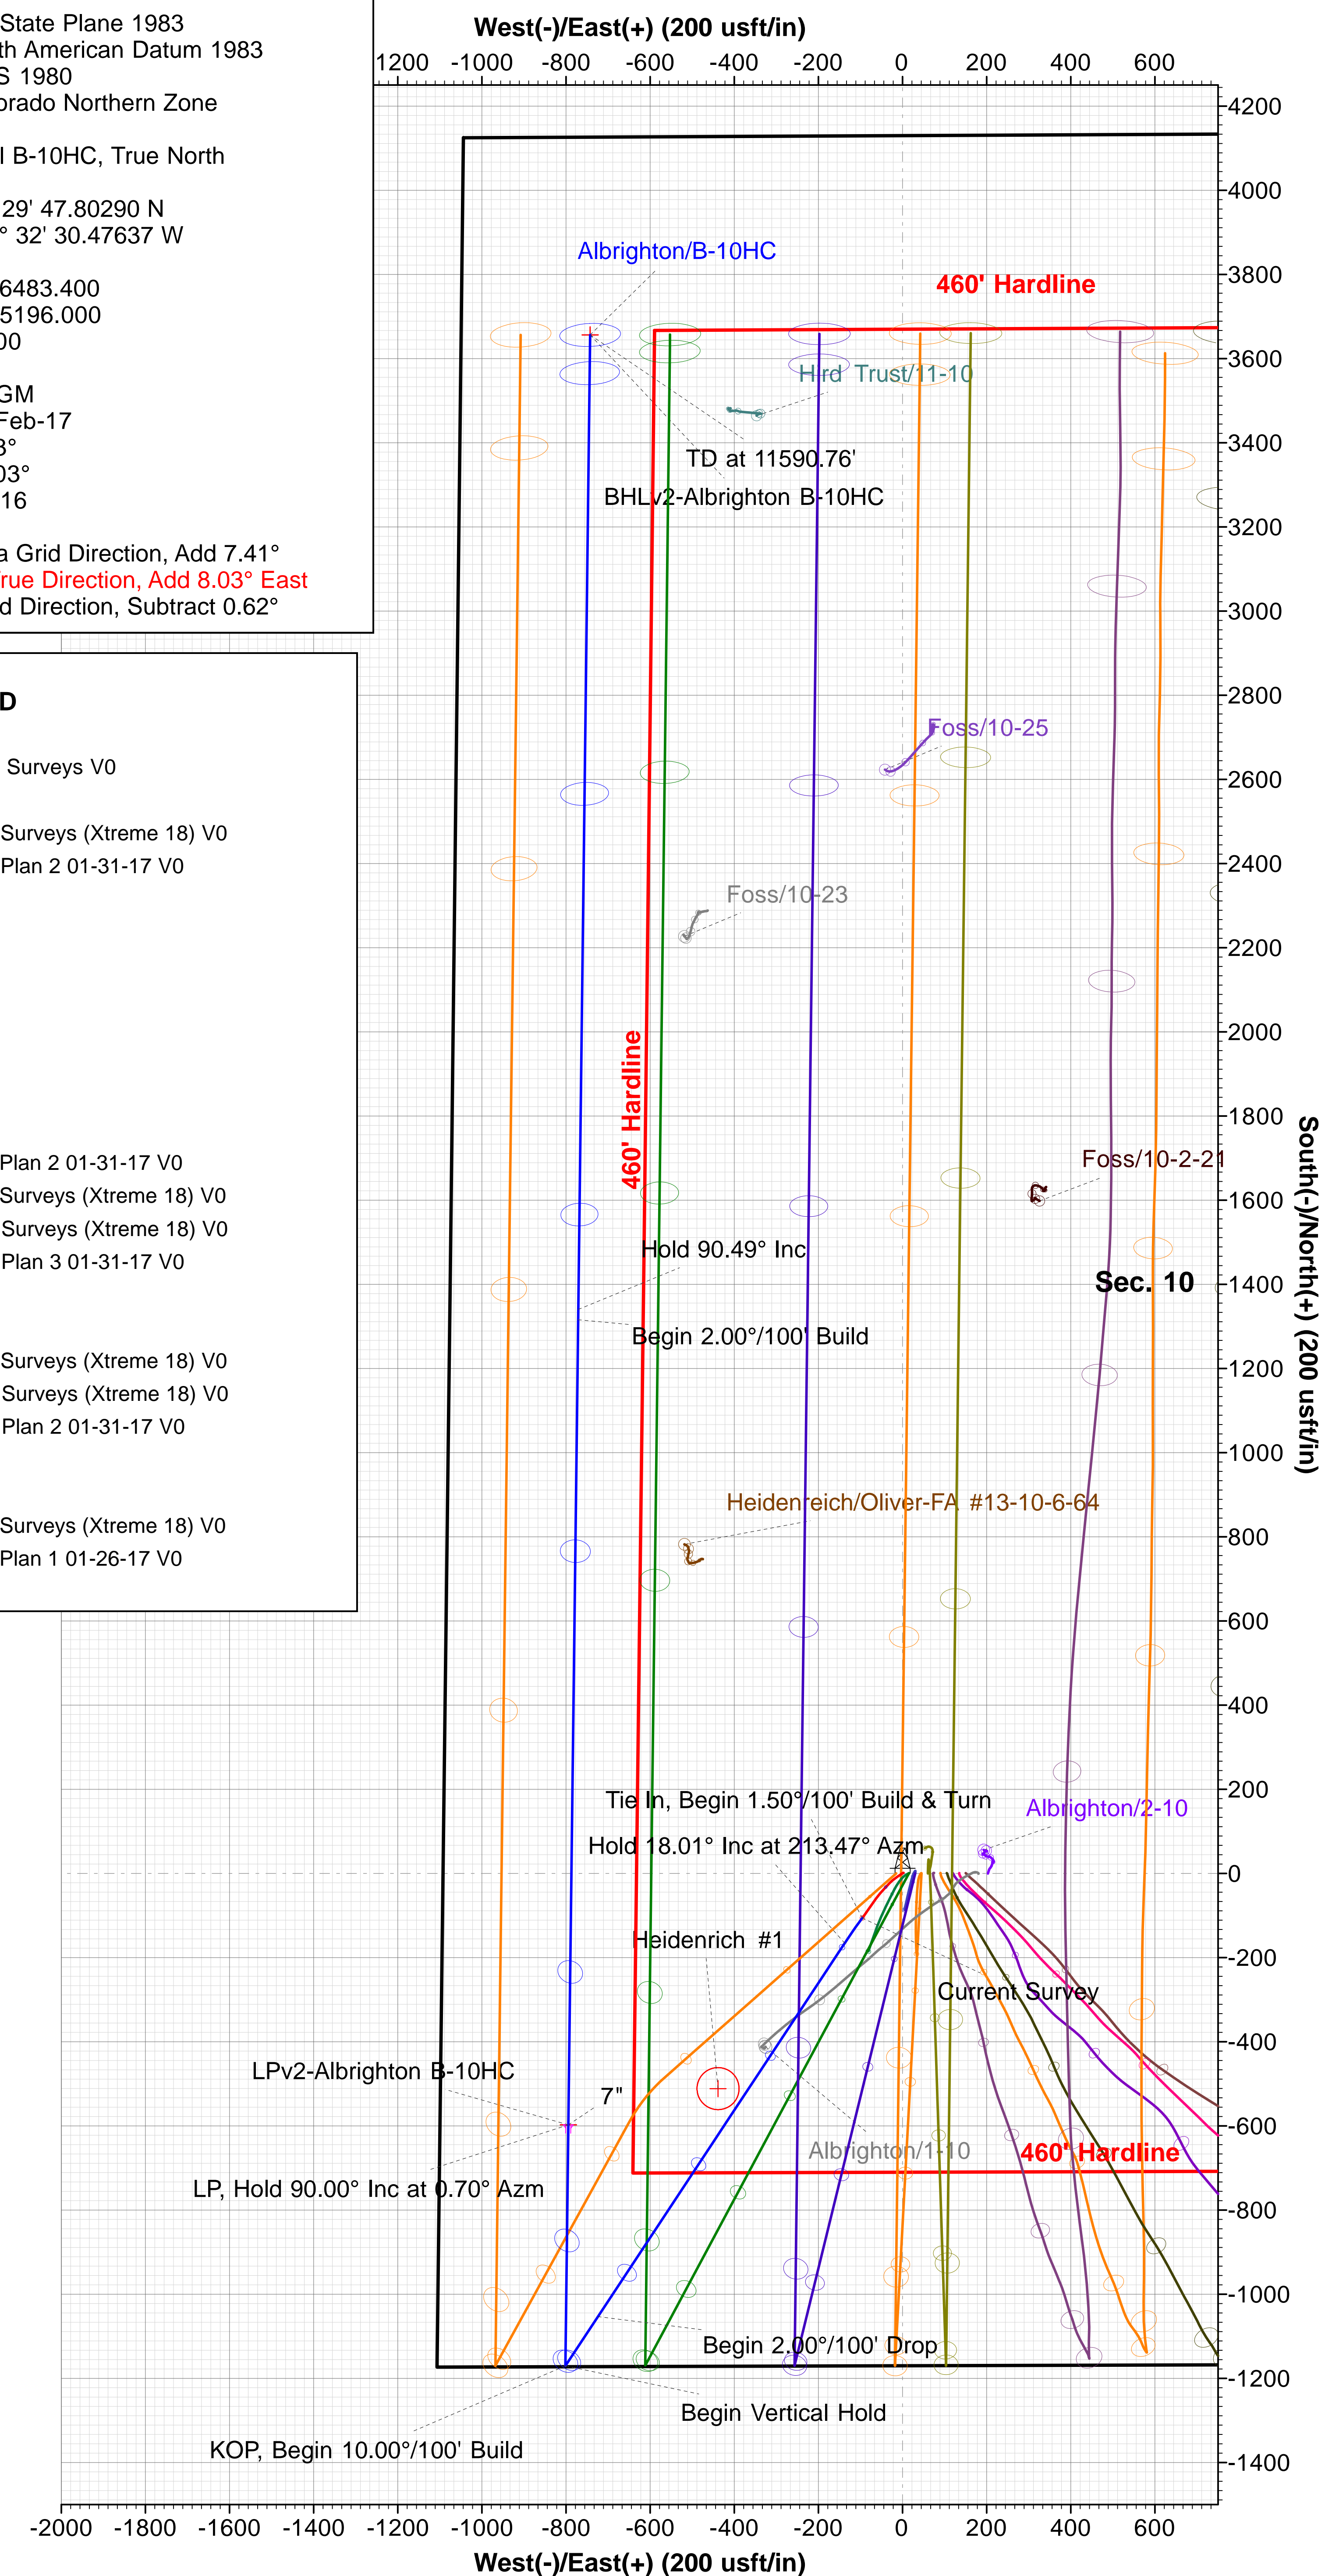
State Plane 1983
th American Datum 1983
S 1980
orado Northern Zone

l B-10HC, True North

29' 47.80290 N
° 32' 30.47637 W

6483.400
5196.000
00

GM
Feb-17
3°
03°
16

a Grid Direction, Add 7.41°
rue Direction, Add 8.03° East
d Direction, Subtract 0.62°

D

Surveys V0

Surveys (Xtreme 18) V0
Plan 2 01-31-17 V0

Plan 2 01-31-17 V0
Surveys (Xtreme 18) V0
Surveys (Xtreme 18) V0
Plan 3 01-31-17 V0

Surveys (Xtreme 18) V0
Surveys (Xtreme 18) V0
Plan 2 01-31-17 V0

Surveys (Xtreme 18) V0
Plan 1 01-26-17 V0

West(-)/East(+) (200 usft/in)
1200 -1000 -800 -600 -400 -200 0 200 400 600

4200
4000
3800
3600
3400
3200
3000
2800
2600
2400
2200
2000
1800
1600
1400
1200
1000
800
600
400
200
0
-200
-400
-600
-800
-1000
-1200
-1400

South(-)/North(+) (200 usft/in)

Albrighton/B-10HC
460' Hardline
Hird Trust/11-10
TD at 11590.76'
BHLv2-Albrighton B-10HC
Foss/10-25
Foss/10-23
460' Hardline
Foss/10-2-21
Hold 90.49° Inc
Sec. 10
Begin 2.00°/100' Build
Heidenreich/Oliver-FA #13-10-6-64
Tie In, Begin 1.50°/100' Build & Turn
Albrighton/2-10
Hold 18.01° Inc at 213.47° Azm
Heidenrich #1
Current Survey
LPv2-Albrighton B-10HC
7"
Albrighton/1-10
460' Hardline
LP, Hold 90.00° Inc at 0.70° Azm
Begin 2.00°/100' Drop
Begin Vertical Hold
KOP, Begin 10.00°/100' Build

-2000 -1800 -1600 -1400 -1200 -1000 -800 -600 -400 -200 0 200 400 600
West(-)/East(+) (200 usft/in)